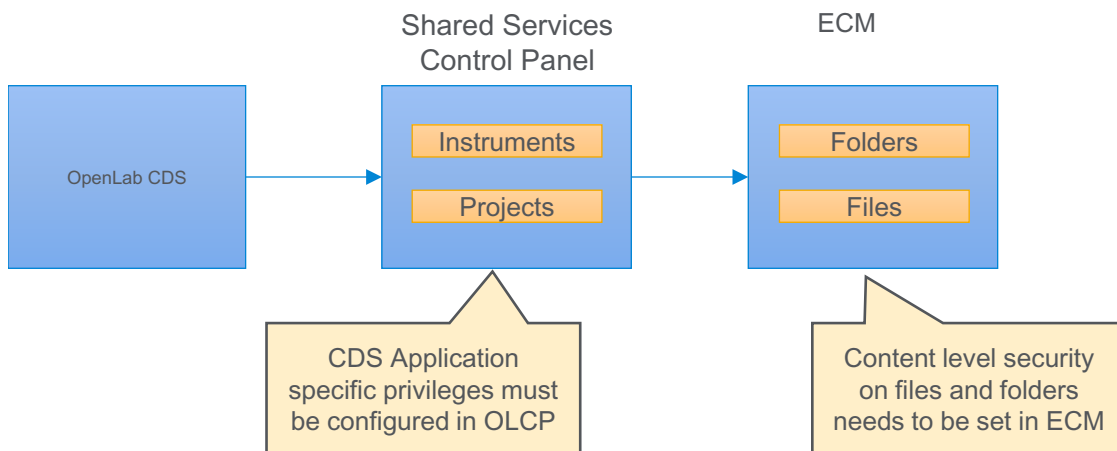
Shared Services Control Panel

ECM

OpenLab CDS

Instruments

Projects

Folders

Files

CDS Application specific privileges must be configured in OLCP

Content level security on files and folders needs to be set in ECM